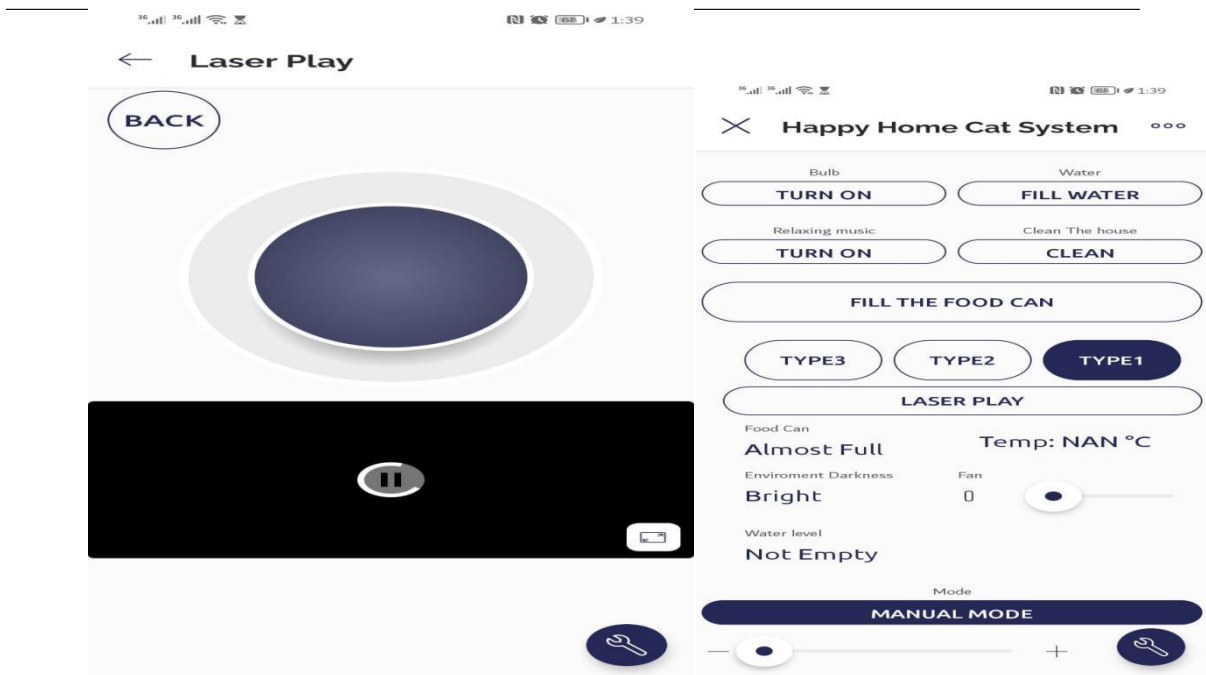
3G 3G 68 1:39

Laser Play

BACK

3G 3G 68 1:39

Happy Home Cat System

Bulb
TURN ON

Water
FILL WATER

Relaxing music
TURN ON

Clean The house
CLEAN

FILL THE FOOD CAN

TYPE3
TYPE2
TYPE1

LASER PLAY

Food Can
Almost Full

Temp: NAN °C

Enviroment Darkness
Bright

Fan
0

Water level
Not Empty

Mode
MANUAL MODE

—
+